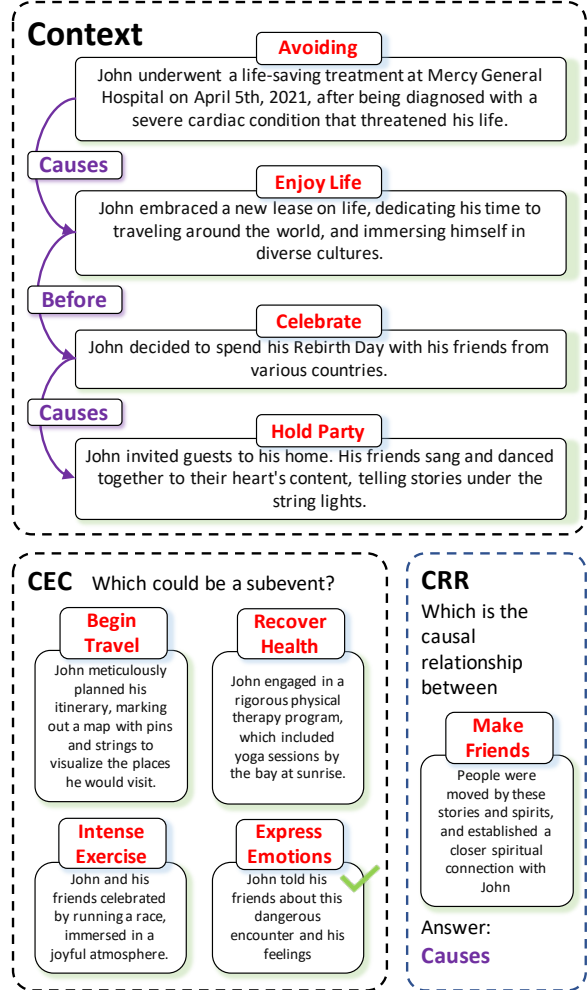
Context

Avoiding

John underwent a life-saving treatment at Mercy General Hospital on April 5th, 2021, after being diagnosed with a severe cardiac condition that threatened his life.

Causes

Enjoy Life

John embraced a new lease on life, dedicating his time to traveling around the world, and immersing himself in diverse cultures.

Before

Celebrate

John decided to spend his Rebirth Day with his friends from various countries.

Causes

Hold Party

John invited guests to his home. His friends sang and danced together to their heart's content, telling stories under the string lights.

CEC Which could be a subevent?

Begin Travel

John meticulously planned his itinerary, marking out a map with pins and strings to visualize the places he would visit.

Recover Health

John engaged in a rigorous physical therapy program, which included yoga sessions by the bay at sunrise.

Intense Exercise

John and his friends celebrated by running a race, immersed in a joyful atmosphere.

Express Emotions

John told his friends about this dangerous encounter and his feelings

CRR

Which is the causal relationship between

Make Friends

People were moved by these stories and spirits, and established a closer spiritual connection with John

Answer:

Causes